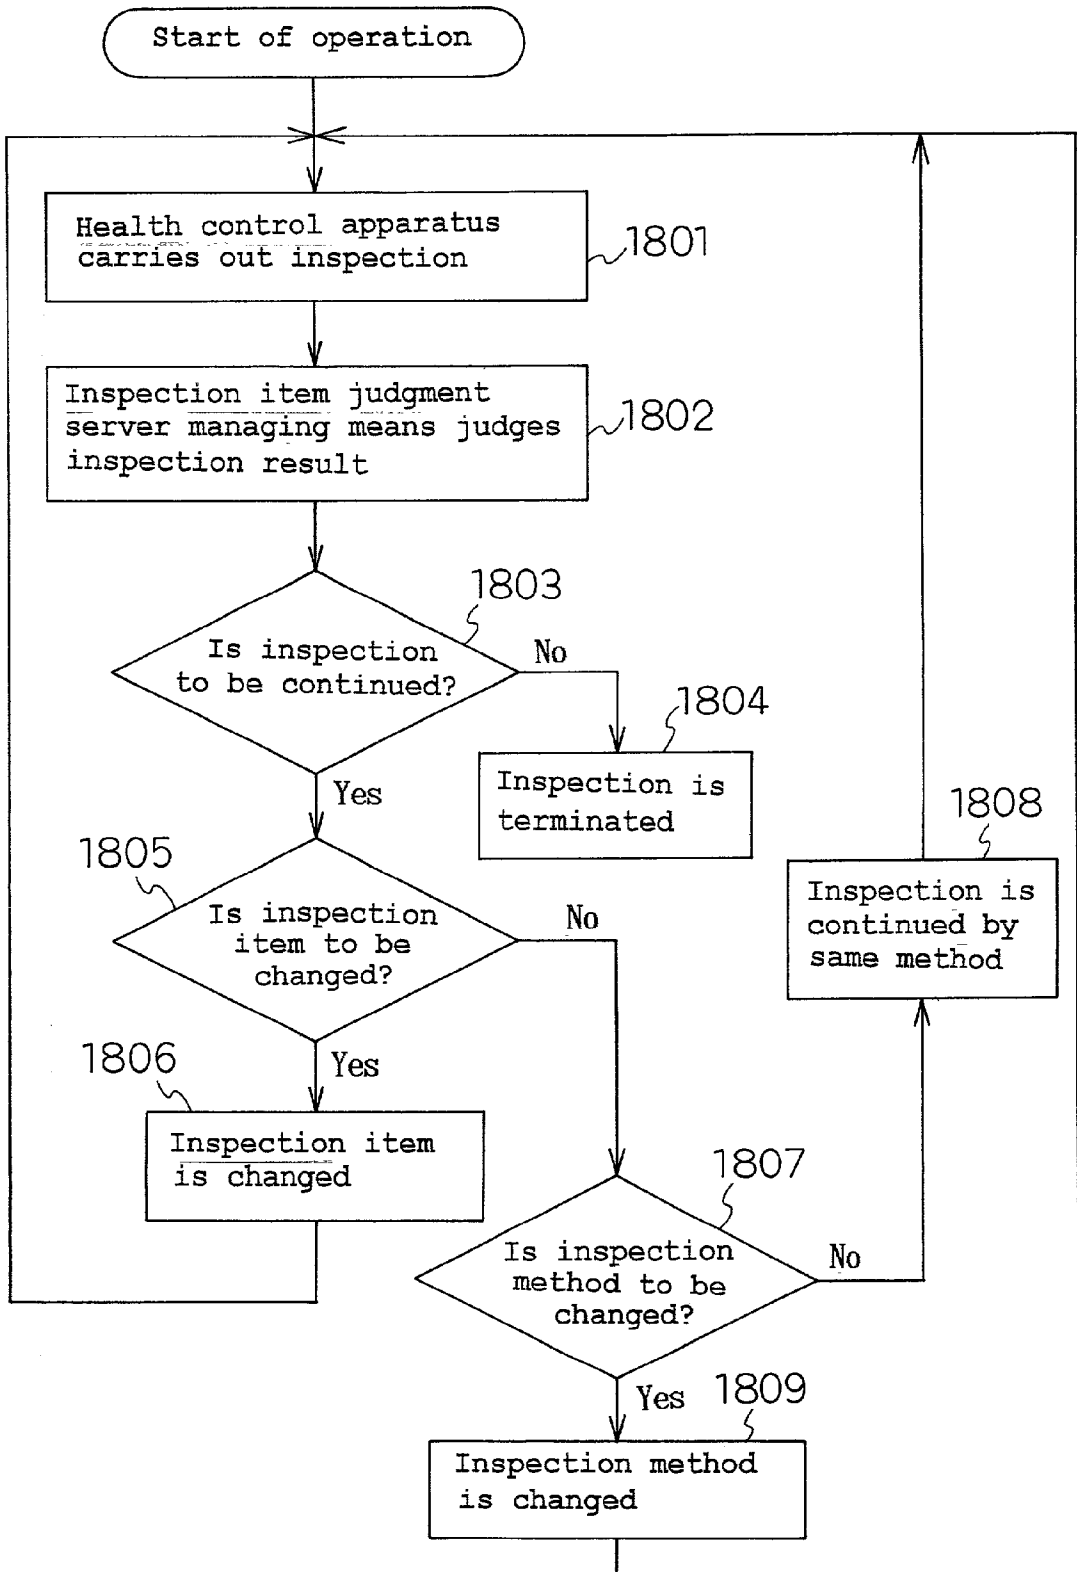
Start of operation

Health control apparatus carries out inspection

1801

Inspection item judgment server managing means judges inspection result

1802

1803

Is inspection to be continued?

No

1804

Inspection is terminated

Yes

1805

Is inspection item to be changed?

No

1808

Inspection is continued by same method

1806

Yes

Inspection item is changed

1807

Is inspection method to be changed?

No

Yes

1809

Inspection method is changed